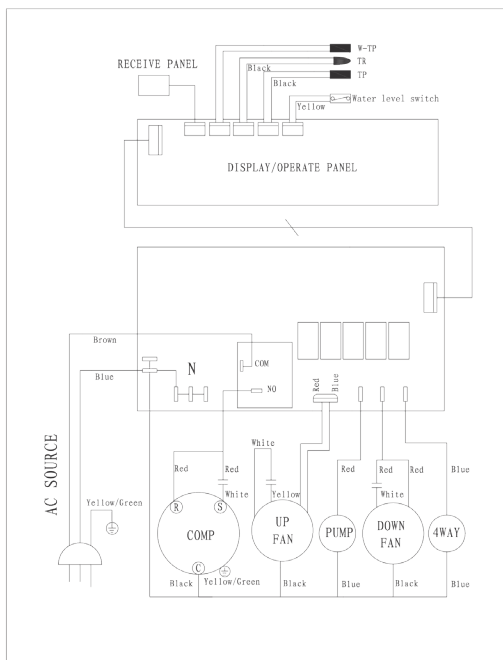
W-TP
TR
TP
RECEIVE PANEL
Black
Black
Yellow
Water level switch
DISPLAY/OPERATE PANEL
Brown
Blue
N
COM
NO
Red
Blue
AC SOURCE
White
Red
Red
White
Yellow
Red
Red
Red
White
Blue
Yellow/Green
R
S
COMP
C
UP FAN
PUMP
DOWN FAN
4WAY
Black
Yellow/Green
Black
Blue
Black
Blue